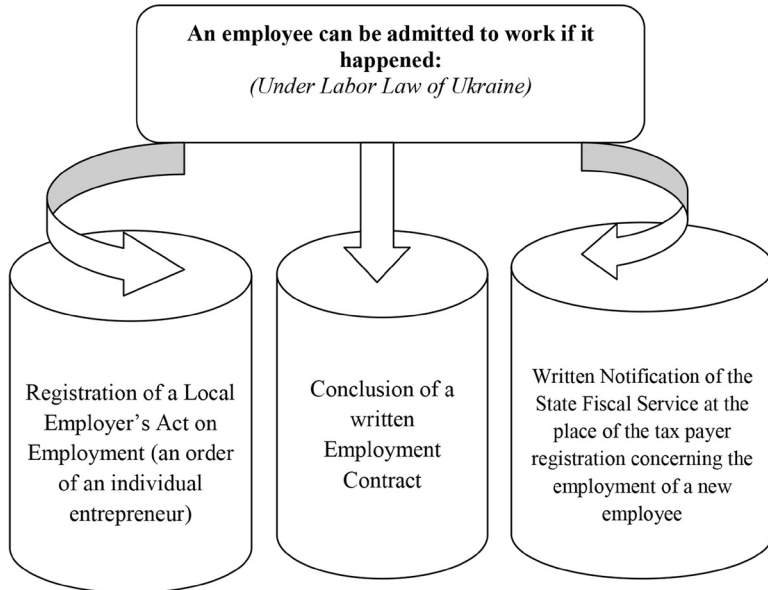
**An employee can be admitted to work if it happened:**
*(Under Labor Law of Ukraine)*

Registration of a Local Employer's Act on Employment (an order of an individual entrepreneur)

Conclusion of a written Employment Contract

Written Notification of the State Fiscal Service at the place of the tax payer registration concerning the employment of a new employee